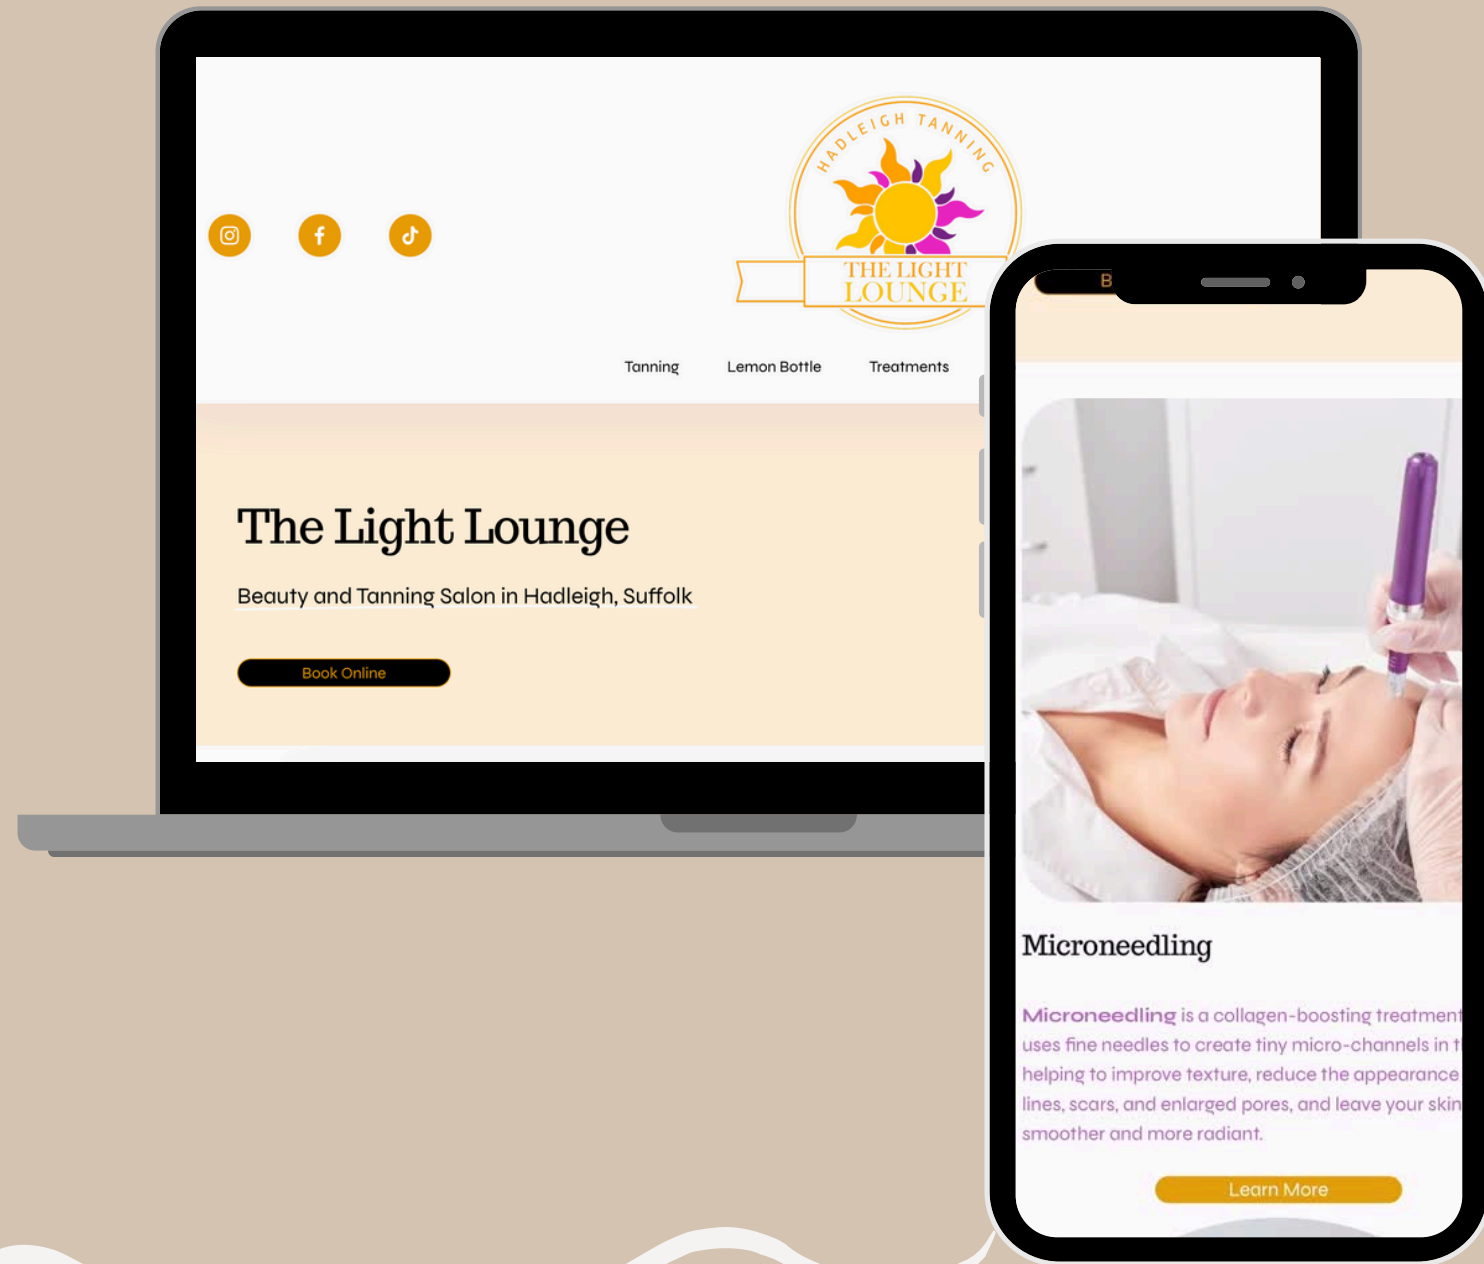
HADLEIGH TANNING
THE LIGHT LOUNGE

Tanning Lemon Bottle Treatments

The Light Lounge

Beauty and Tanning Salon in Hadleigh, Suffolk

Book Online

B

Microneedling

Microneedling is a collagen-boosting treatmen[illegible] uses fine needles to create tiny micro-channels in t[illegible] helping to improve texture, reduce the appearance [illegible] lines, scars, and enlarged pores, and leave your skin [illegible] smoother and more radiant.

Learn More